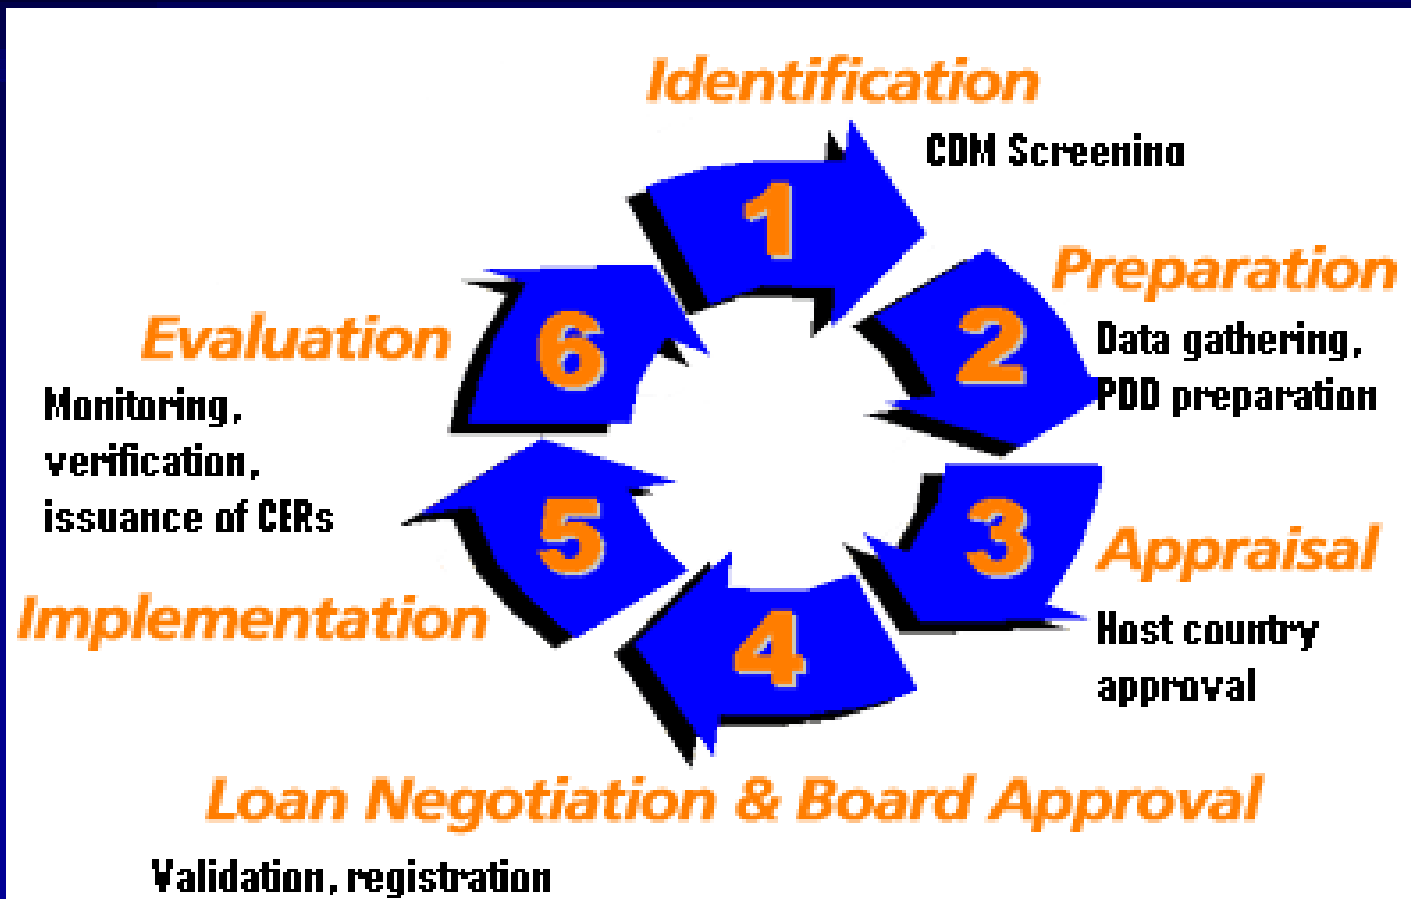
Identification
CDM Screening
1
Preparation
2
Data gathering, PDD preparation
3
Appraisal
Host country approval
4
Loan Negotiation & Board Approval
Validation, registration
5
Implementation
6
Evaluation
Monitoring, verification, issuance of CERs